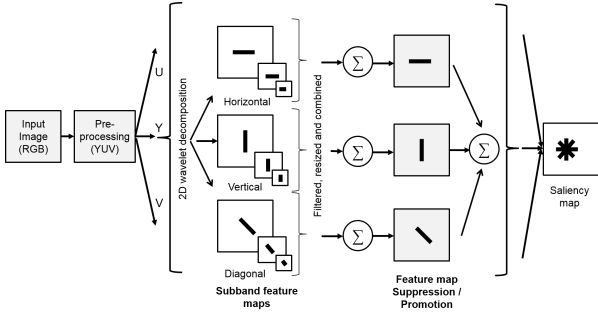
Input Image (RGB)

Pre-processing (YUV)

U

Y

V

2D wavelet decomposition

Horizontal

Vertical

Diagonal

Subband feature maps

Filtered, resized and combined

$\sum$

$\sum$

$\sum$

$\sum$

Feature map Suppression / Promotion

Saliency map